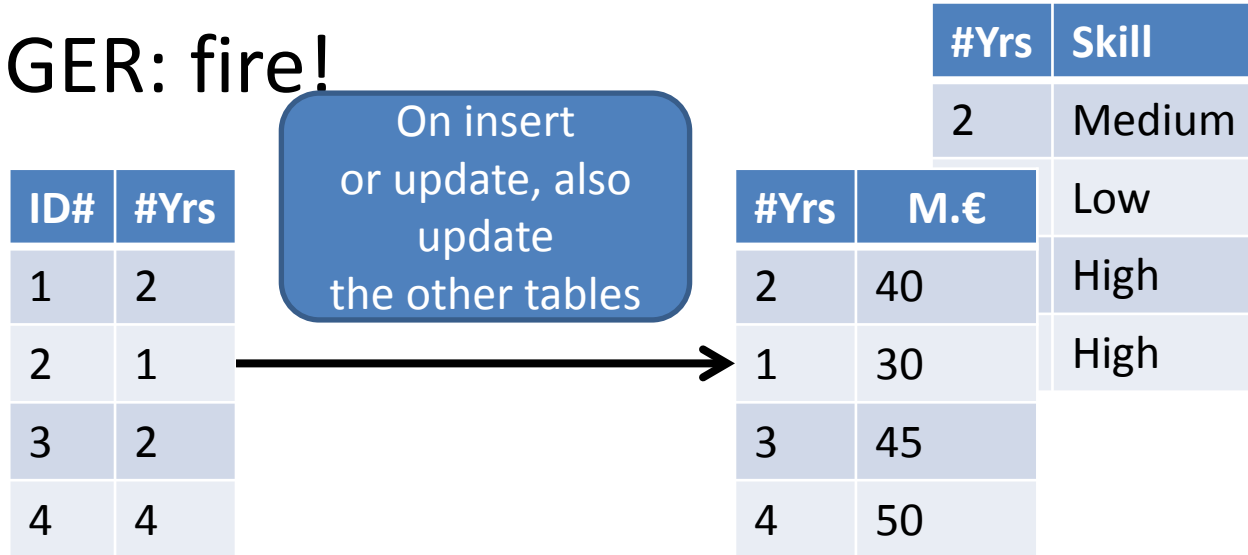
GER: fire!

On insert or update, also update the other tables

| ID# | #Yrs |
|---|---|
| 1 | 2 |
| 2 | 1 |
| 3 | 2 |
| 4 | 4 |

| #Yrs | M.€ |
|---|---|
| 2 | 40 |
| 1 | 30 |
| 3 | 45 |
| 4 | 50 |

| #Yrs | Skill |
|---|---|
| 2 | Medium |
| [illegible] | Low |
| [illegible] | High |
| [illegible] | High |